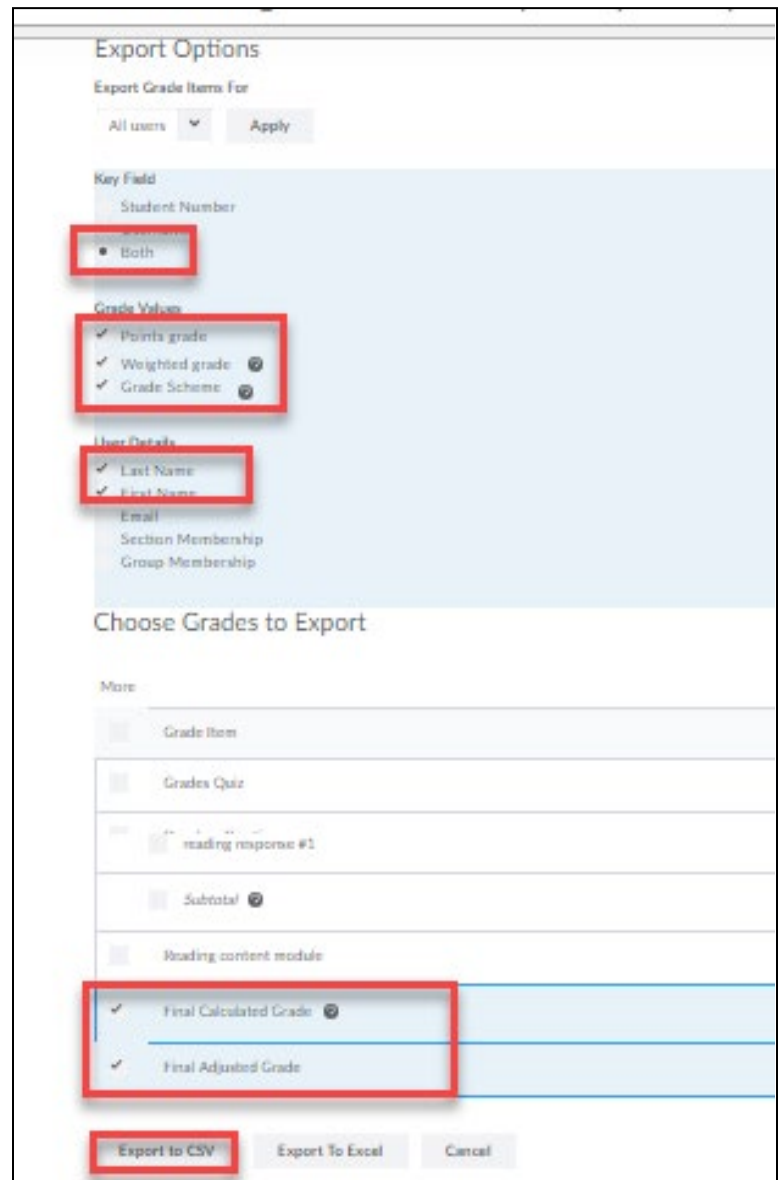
Export Options

Export Grade Items For

All users

Apply

Key Field

Student Number

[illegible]

Both

Grade Values

Points grade

Weighted grade

Grade Scheme

User Details

Last Name

First Name

Email

Section Membership

Group Membership

Choose Grades to Export

More

Grade Item

Grades Quiz

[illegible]

reading response #1

Subtotal

Reading content module

Final Calculated Grade

Final Adjusted Grade

Export to CSV

Export To Excel

Cancel